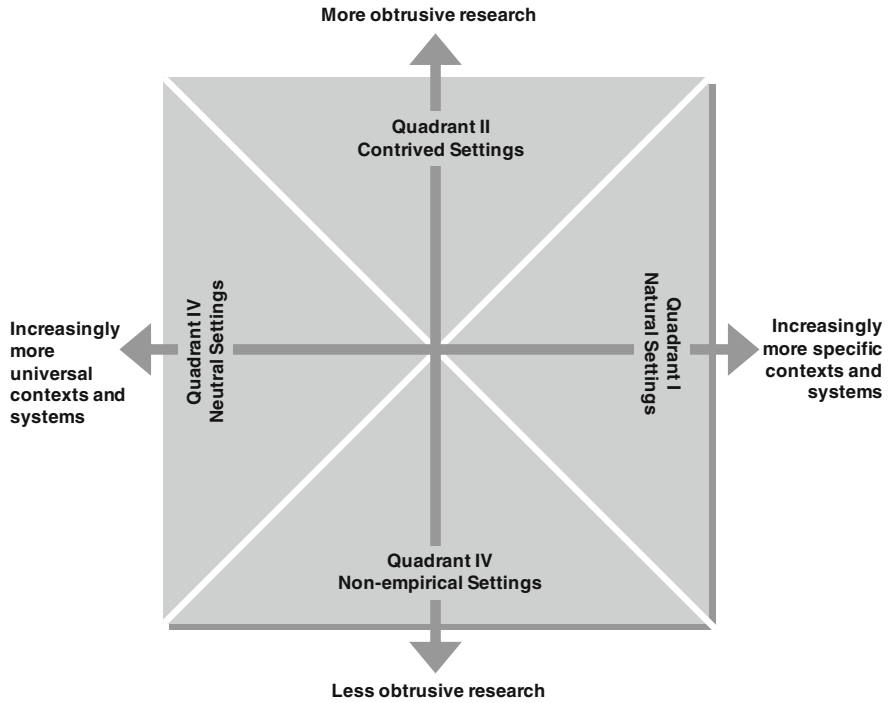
More obtrusive research

Quadrant II
Contrived Settings

Increasingly more universal contexts and systems

Quadrant IV
Neutral Settings

Quadrant I
Natural Settings

Increasingly more specific contexts and systems

Quadrant IV
Non-empirical Settings

Less obtrusive research